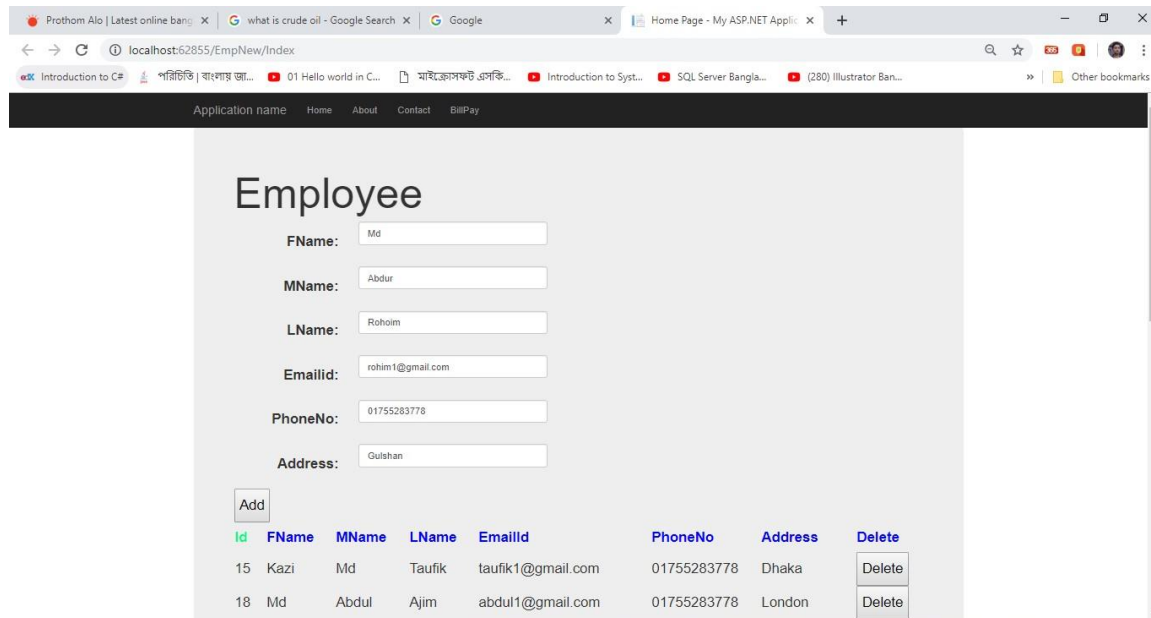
Prothom Alo | Latest online bang × | what is crude oil - Google Search × | Google × | Home Page - My ASP.NET Applic × | +

localhost:62855/EmpNew/Index

Introduction to C# | পরিচিতি | বাংলায় জা... | 01 Hello world in C... | মাইক্রোসফট এসকি... | Introduction to Syst... | SQL Server Bangla... | (280) Illustrator Ban... | » | Other bookmarks

Application name Home About Contact BillPay

Employee

FName: Md

MName: Abdur

LName: Rohoim

Emailid: rohim1@gmail.com

PhoneNo: 01755283778

Address: Gulshan

Add

| Id | FName | MName | LName | EmailId | PhoneNo | Address | Delete |
|---|---|---|---|---|---|---|---|
| 15 | Kazi | Md | Taufik | taufik1@gmail.com | 01755283778 | Dhaka | Delete |
| 18 | Md | Abdul | Ajim | abdul1@gmail.com | 01755283778 | London | Delete |